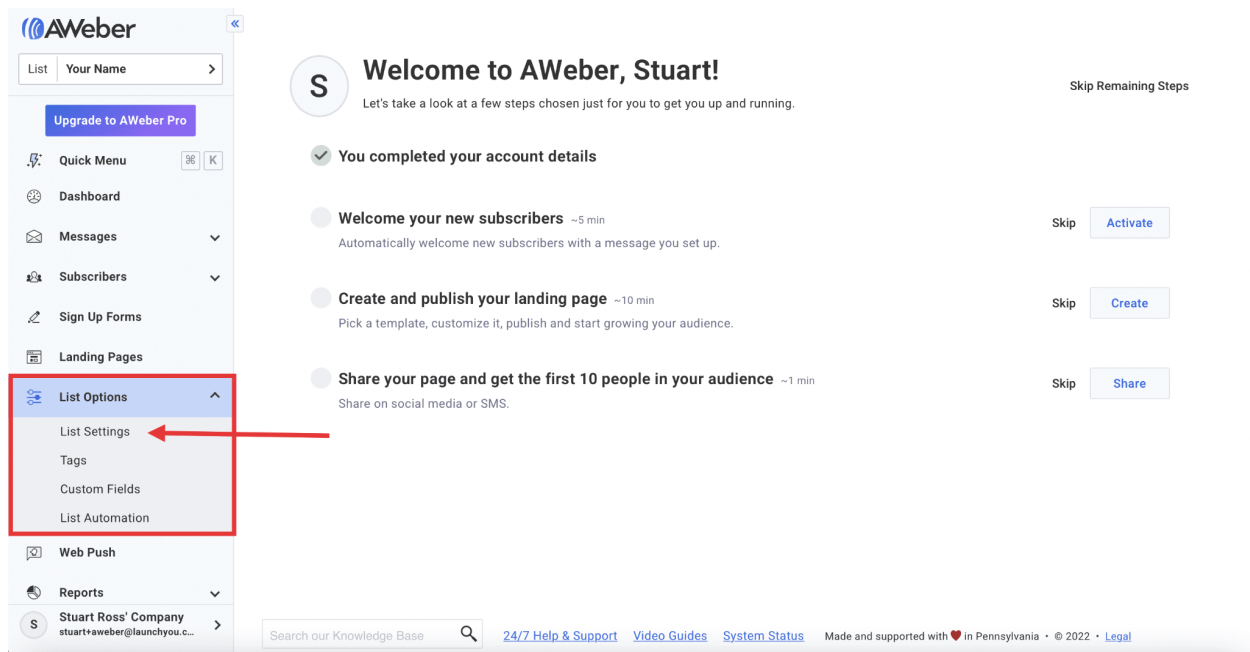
AWeber

List Your Name

Upgrade to AWeber Pro

Quick Menu ⌘ K

Dashboard

Messages

Subscribers

Sign Up Forms

Landing Pages

List Options

List Settings

Tags

Custom Fields

List Automation

Web Push

Reports

S Stuart Ross' Company stuart+aweber@launchyou.c...

S

Welcome to AWeber, Stuart!

Let's take a look at a few steps chosen just for you to get you up and running.

Skip Remaining Steps

You completed your account details

Welcome your new subscribers ~5 min

Automatically welcome new subscribers with a message you set up.

Skip Activate

Create and publish your landing page ~10 min

Pick a template, customize it, publish and start growing your audience.

Skip Create

Share your page and get the first 10 people in your audience ~1 min

Share on social media or SMS.

Skip Share

Search our Knowledge Base

24/7 Help & Support Video Guides System Status Made and supported with ♥ in Pennsylvania • © 2022 • Legal